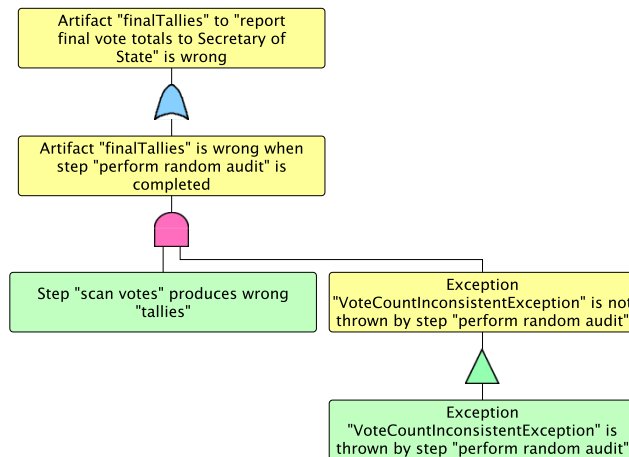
Artifact "finalTallies" to "report final vote totals to Secretary of State" is wrong

Artifact "finalTallies" is wrong when step "perform random audit" is completed

Step "scan votes" produces wrong "tallies"

Exception "VoteCountInconsistentException" is not thrown by step "perform random audit"

Exception "VoteCountInconsistentException" is thrown by step "perform random audit"